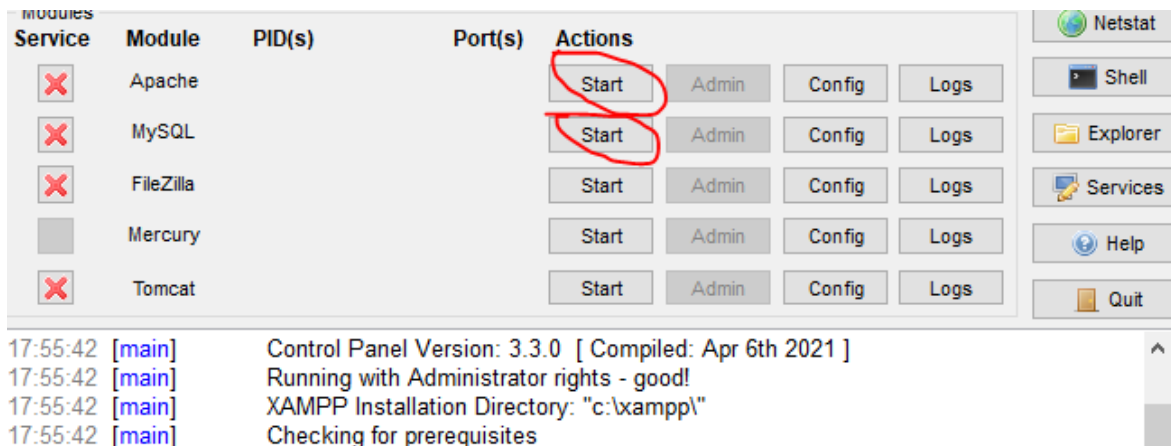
Modules

| Service | Module | PID(s) | Port(s) | Actions | | | |
|---|---|---|---|---|---|---|---|
| | Apache | | | Start | Admin | Config | Logs |
| | MySQL | | | Start | Admin | Config | Logs |
| | FileZilla | | | Start | Admin | Config | Logs |
| | Mercury | | | Start | Admin | Config | Logs |
| | Tomcat | | | Start | Admin | Config | Logs |

Netstat
Shell
Explorer
Services
Help
Quit

17:55:42 [main] Control Panel Version: 3.3.0 [ Compiled: Apr 6th 2021 ]
17:55:42 [main] Running with Administrator rights - good!
17:55:42 [main] XAMPP Installation Directory: "c:\xampp\"
17:55:42 [main] Checking for prerequisites